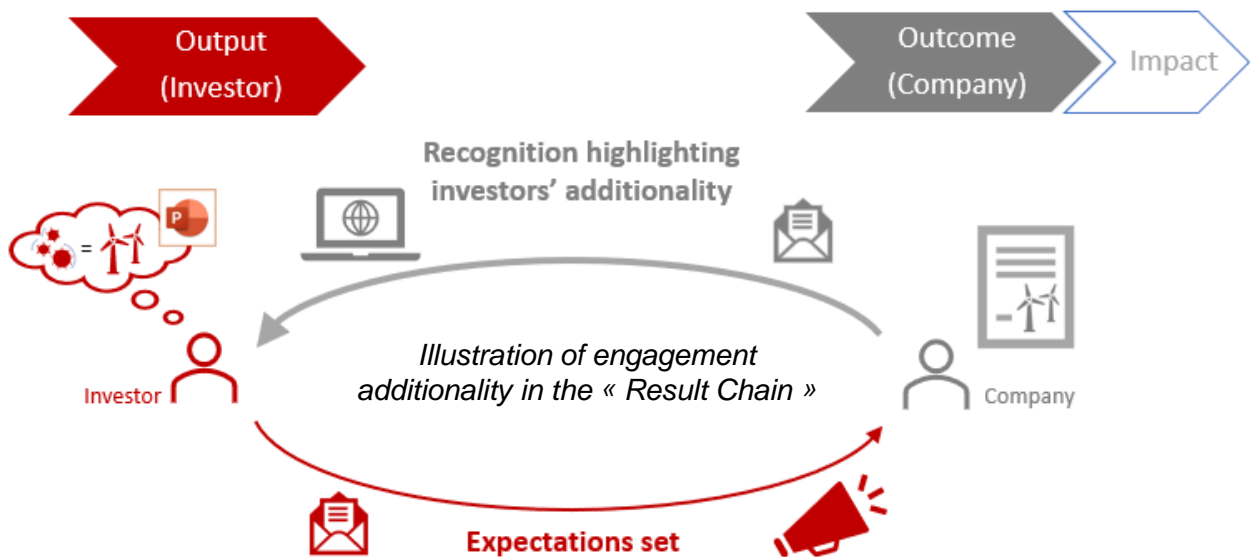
Output (Investor)

Outcome (Company)

Impact

Recognition highlighting investors' additionality

P

=

Investor

Illustration of engagement additionality in the « Result Chain »

Company

Expectations set